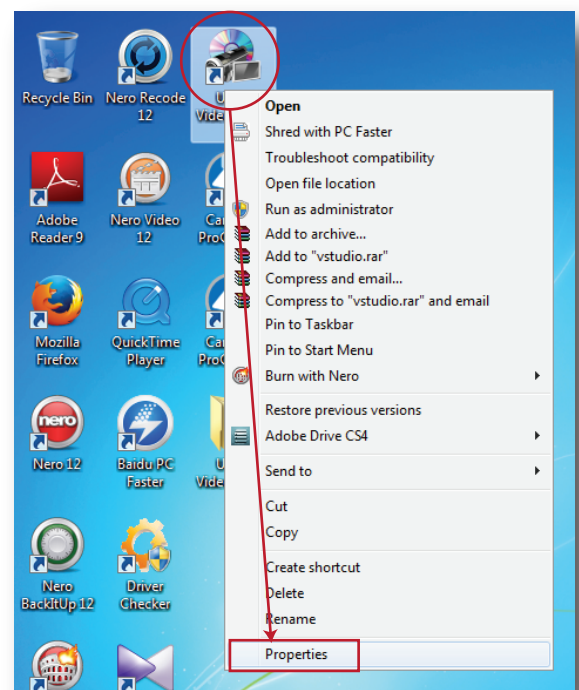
Recycle Bin

Nero Recode 12

U Vide

Adobe Reader 9

Nero Video 12

Ca ProC

Mozilla Firefox

QuickTime Player

Ca ProC

Nero 12

Baidu PC Faster

U Vide

Nero BackItUp 12

Driver Checker

Open
Shred with PC Faster
Troubleshoot compatibility
Open file location
Run as administrator
Add to archive...
Add to "vstudio.rar"
Compress and email...
Compress to "vstudio.rar" and email
Pin to Taskbar
Pin to Start Menu
Burn with Nero
Restore previous versions
Adobe Drive CS4
Send to
Cut
Copy
Create shortcut
Delete
Rename
Properties